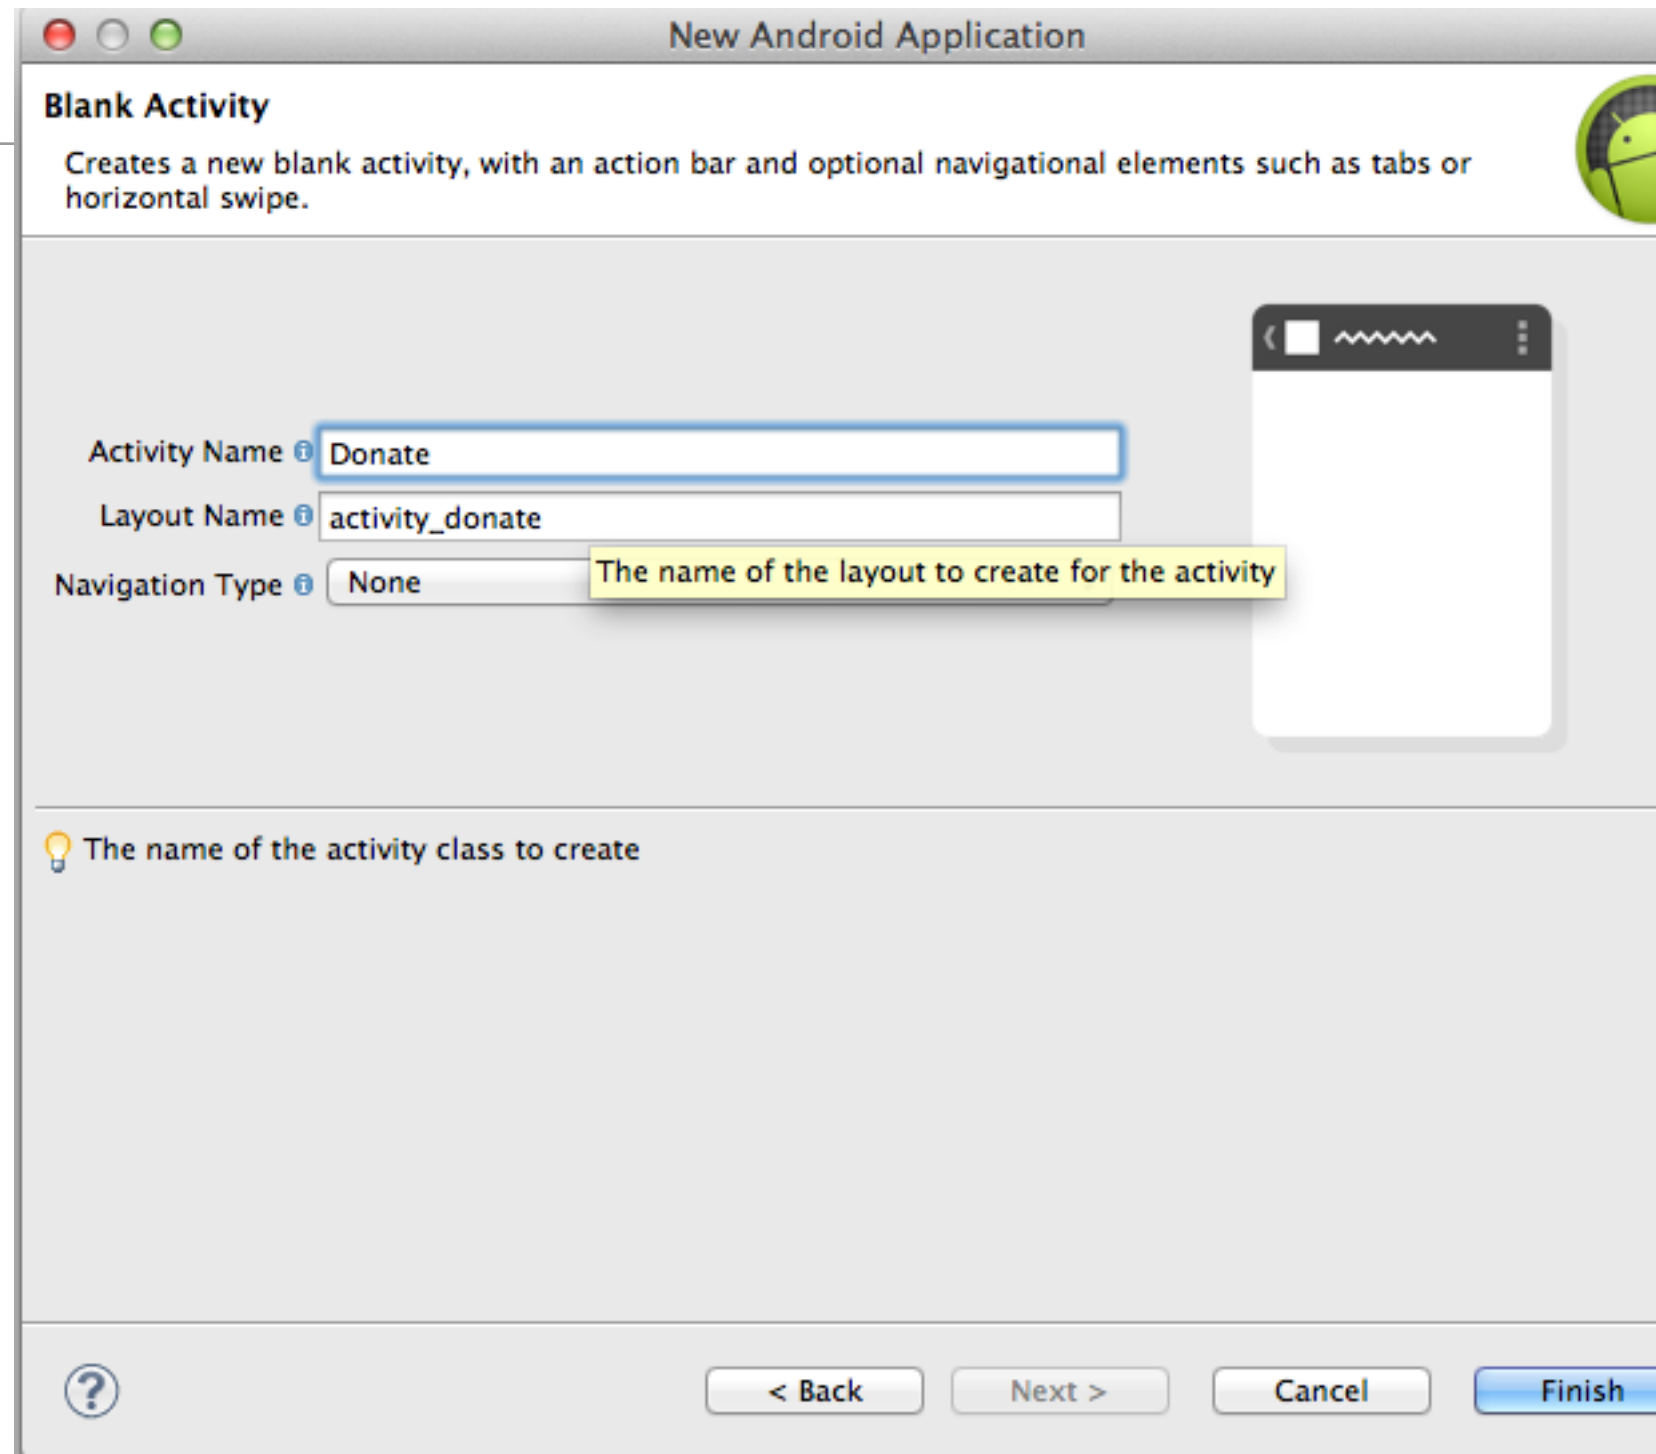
New Android Application

Blank Activity

Creates a new blank activity, with an action bar and optional navigational elements such as tabs or horizontal swipe.

Activity Name Donate

Layout Name activity_donate

Navigation Type None

The name of the layout to create for the activity

The name of the activity class to create

< Back

Next >

Cancel

Finish